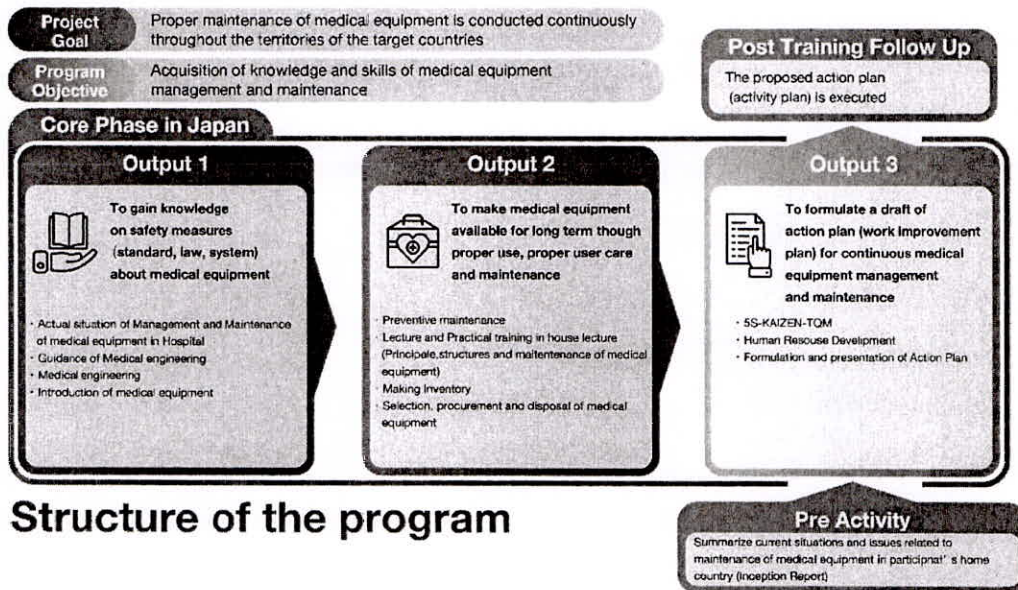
Project Goal

Proper maintenance of medical equipment is conducted continuously throughout the territories of the target countries

Program Objective

Acquisition of knowledge and skills of medical equipment management and maintenance

Post Training Follow Up

The proposed action plan (activity plan) is executed

Core Phase in Japan

Output 1

To gain knowledge on safety measures (standard, law, system) about medical equipment

- Actual situation of Management and Maintenance of medical equipment in Hospital
- Guidance of Medical engineering
- Medical engineering
- Introduction of medical equipment

Output 2

To make medical equipment available for long term though proper use, proper user care and maintenance

- Preventive maintenance
- Lecture and Practical training in house lecture (Principale,structures and maltentenance of medical equipment)
- Making Inventory
- Selection, procurement and disposal of medical equipment

Output 3

To formulate a draft of action plan (work improvement plan) for continuous medical equipment management and maintenance

- 5S-KAIZEN-TQM
- Human Resouse Develipment
- Formulation and presentation of Action Plan

Structure of the program

Pre Activity

Summarize current situations and issues related to maintenance of medical equipment in participnat' s home country (Inception Report)